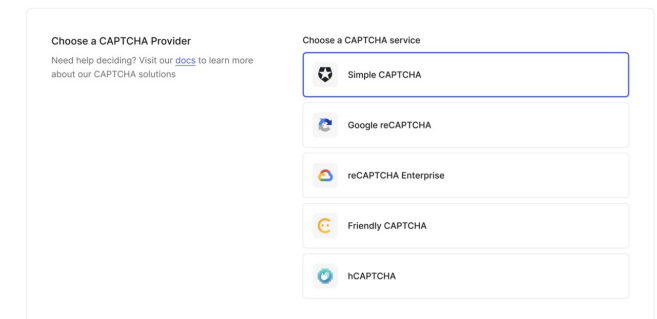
Choose a CAPTCHA Provider

Need help deciding? Visit our docs to learn more about our CAPTCHA solutions

Choose a CAPTCHA service

Simple CAPTCHA

Google reCAPTCHA

reCAPTCHA Enterprise

Friendly CAPTCHA

hCAPTCHA